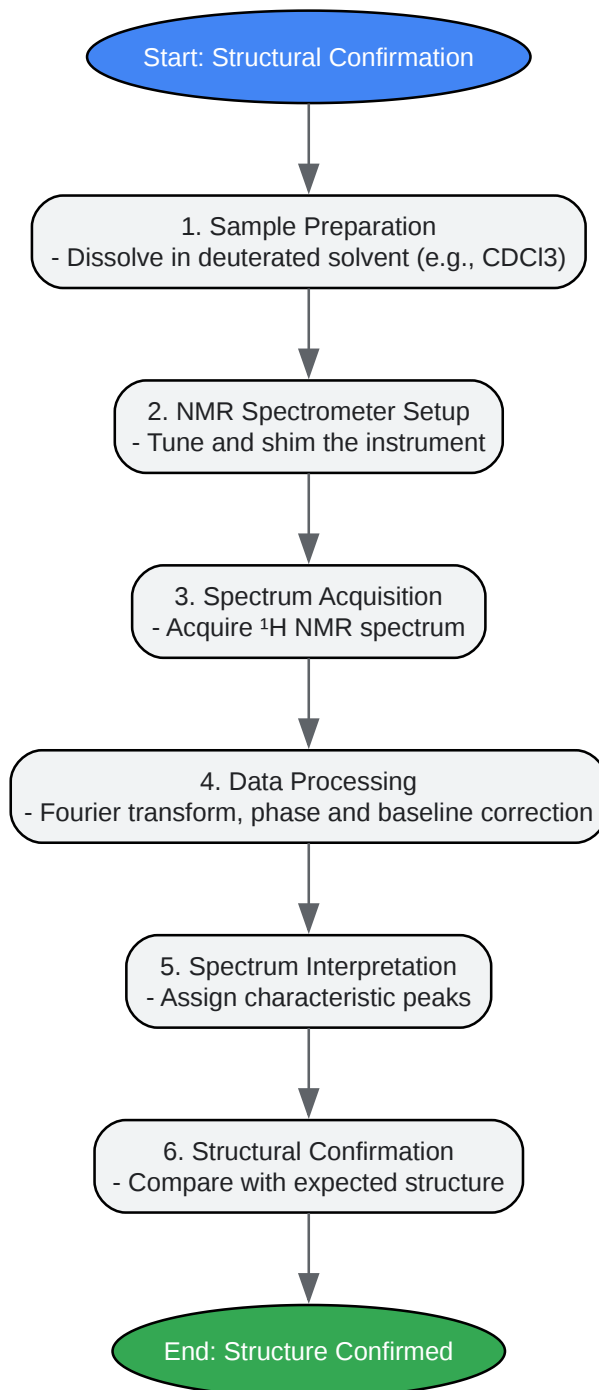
Start: Structural Confirmation

1. Sample Preparation
- Dissolve in deuterated solvent (e.g., CDCl3)

2. NMR Spectrometer Setup
- Tune and shim the instrument

3. Spectrum Acquisition
- Acquire ¹H NMR spectrum

4. Data Processing
- Fourier transform, phase and baseline correction

5. Spectrum Interpretation
- Assign characteristic peaks

6. Structural Confirmation
- Compare with expected structure

End: Structure Confirmed